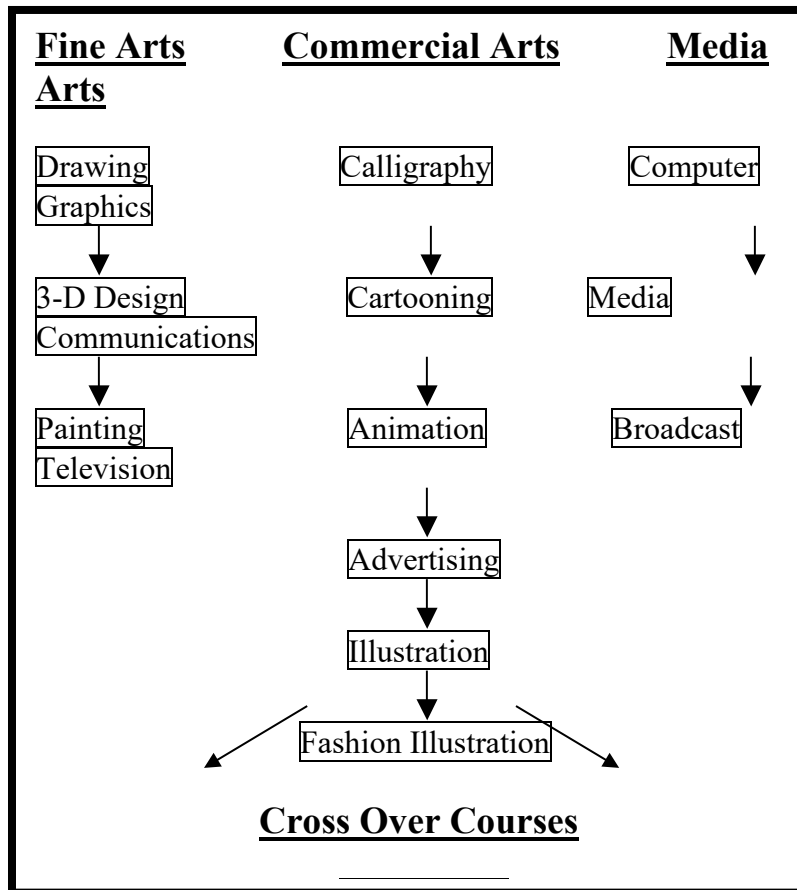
Fine Arts Commercial Arts Media Arts

Drawing Calligraphy Computer Graphics

3-D Design Cartooning Media Communications

Painting Animation Broadcast Television

Advertising

Illustration

Fashion Illustration

Cross Over Courses